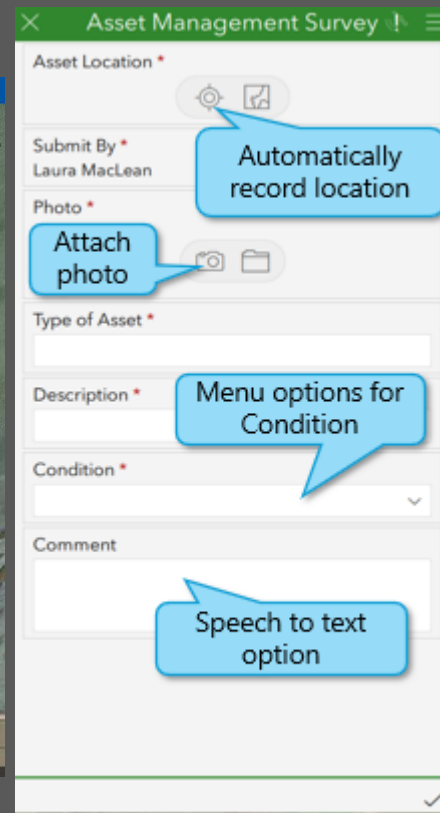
Asset Management Survey

Asset Location *

Automatically record location

Submit By *
Laura MacLean

Photo *

Attach photo

Type of Asset *

Description *

Menu options for Condition

Condition *

Comment

Speech to text option